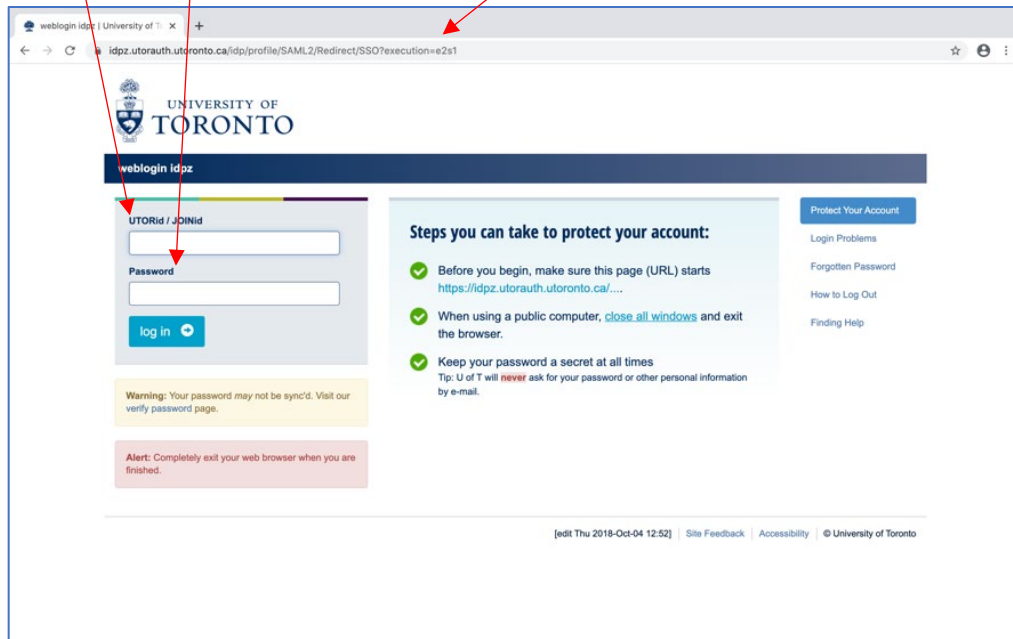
weblogin idpz | University of To ×

idpz.utorauth.utoronto.ca/idp/profile/SAML2/Redirect/SSO?execution=e2s1

UNIVERSITY OF TORONTO

weblogin idpz

UTORid / JOINid

Password

log in

Warning: Your password *may* not be sync'd. Visit our verify password page.

Alert: Completely exit your web browser when you are finished.

Steps you can take to protect your account:

Before you begin, make sure this page (URL) starts https://idpz.utorauth.utoronto.ca/....

When using a public computer, close all windows and exit the browser.

Keep your password a secret at all times
Tip: U of T will never ask for your password or other personal information by e-mail.

Protect Your Account

Login Problems

Forgotten Password

How to Log Out

Finding Help

[edit Thu 2018-Oct-04 12:52] | Site Feedback | Accessibility | © University of Toronto